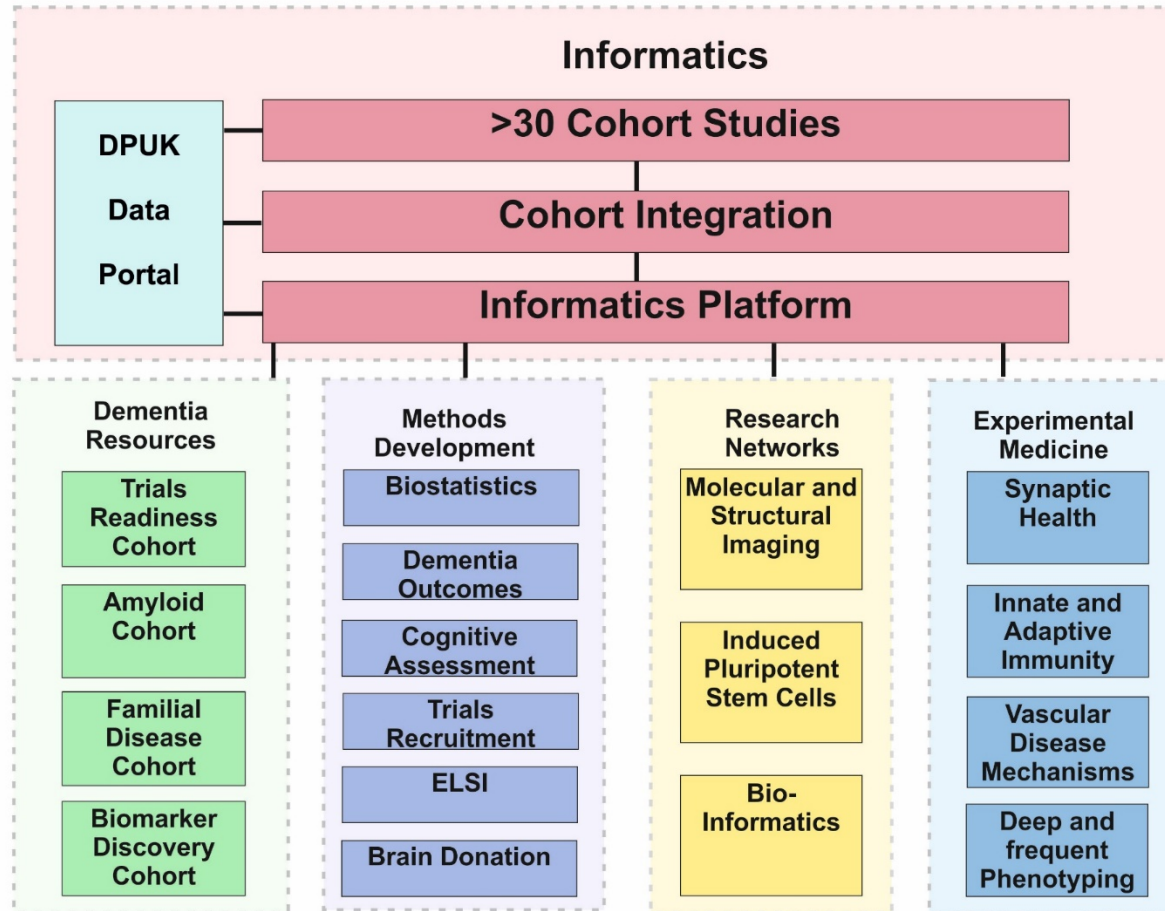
Informatics

DPUK
Data
Portal

>30 Cohort Studies

Cohort Integration

Informatics Platform

Dementia Resources

Trials Readiness Cohort

Amyloid Cohort

Familial Disease Cohort

Biomarker Discovery Cohort

Methods Development

Biostatistics

Dementia Outcomes

Cognitive Assessment

Trials Recruitment

ELSI

Brain Donation

Research Networks

Molecular and Structural Imaging

Induced Pluripotent Stem Cells

Bio-Informatics

Experimental Medicine

Synaptic Health

Innate and Adaptive Immunity

Vascular Disease Mechanisms

Deep and frequent Phenotyping